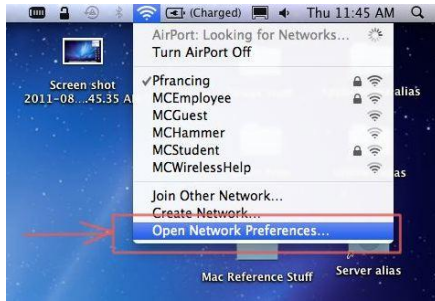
(Charged) Thu 11:45 AM

AirPort: Looking for Networks...
Turn AirPort Off

✓Pfrancing
MCEmployee
MCGuest
MCHammer
MCStudent
MCWirelessHelp

Join Other Network...
Create Network...
Open Network Preferences...

Screen shot 2011-08...45.35 AM

alias

as

Mac Reference Stuff

Server alias